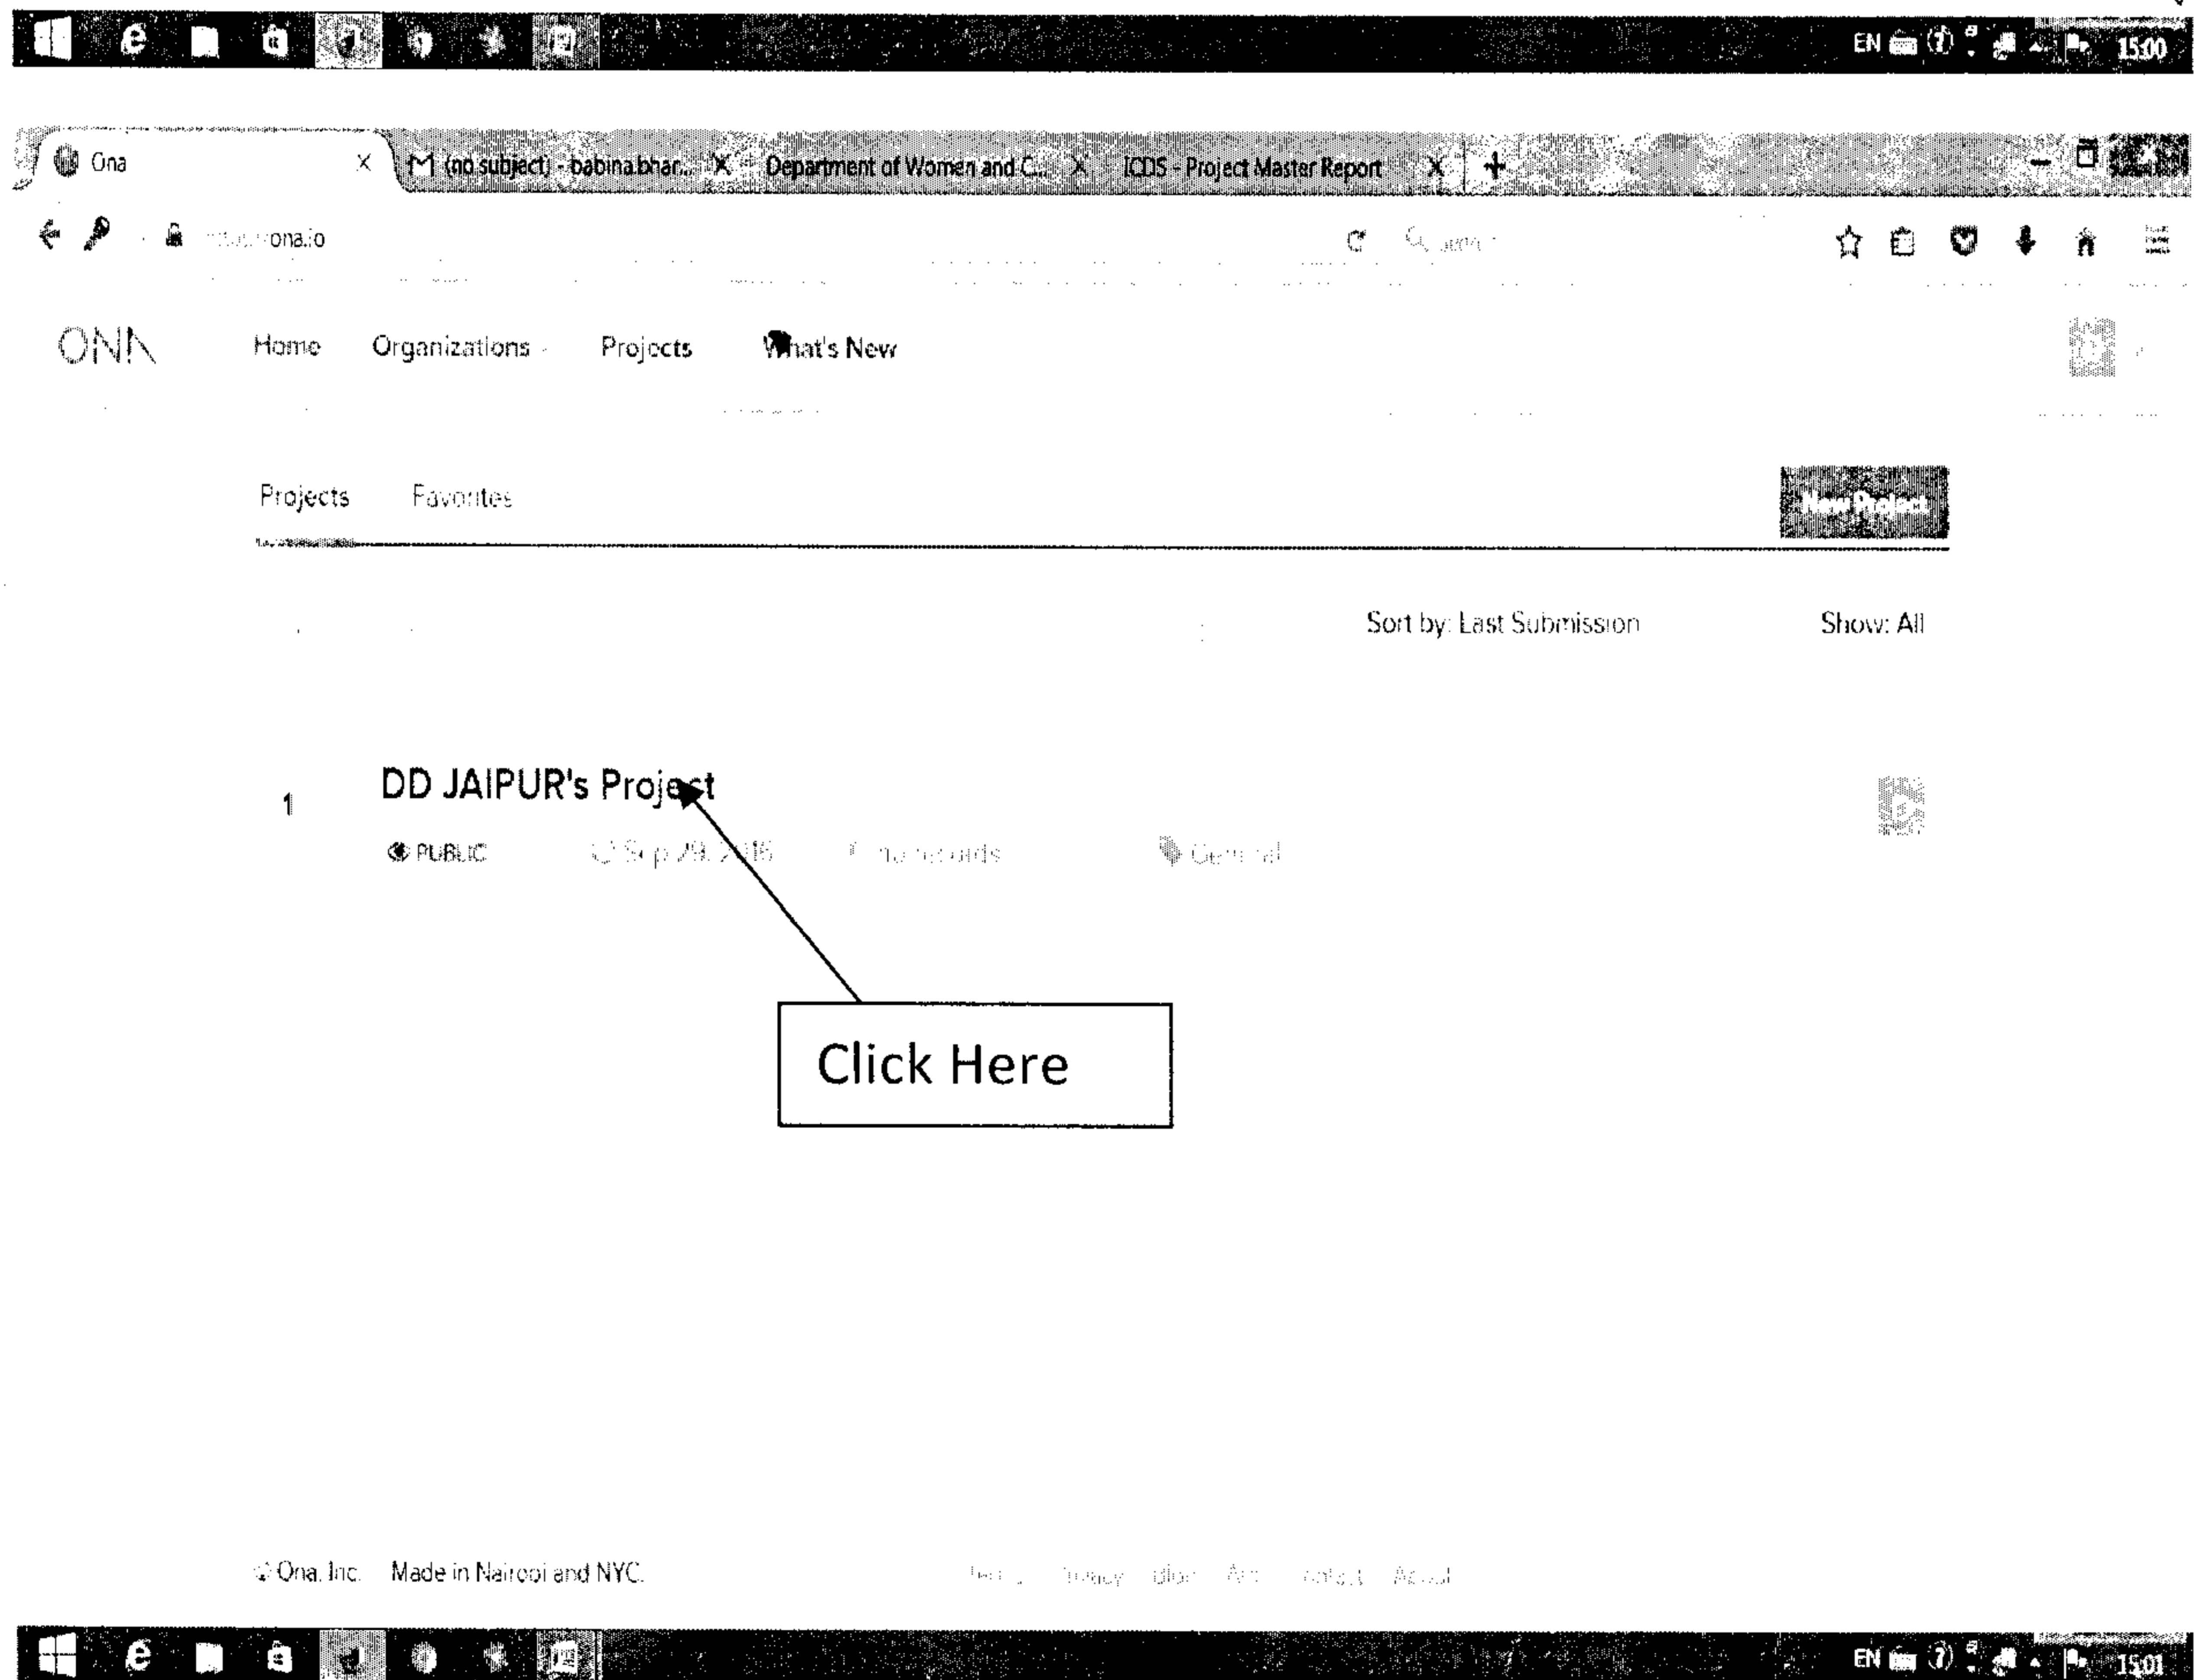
EN 15:00

Ona × (no subject) - babina.bhar... × Department of Women and C... × ICDS - Project Master Report × +

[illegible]ona.io

ONA Home Organizations Projects What's New

Projects Favorites New Project

Sort by: Last Submission Show: All

1 DD JAIPUR's Project

PUBLIC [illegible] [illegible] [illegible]

Click Here

© Ona, Inc. Made in Nairobi and NYC. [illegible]

EN 15:01